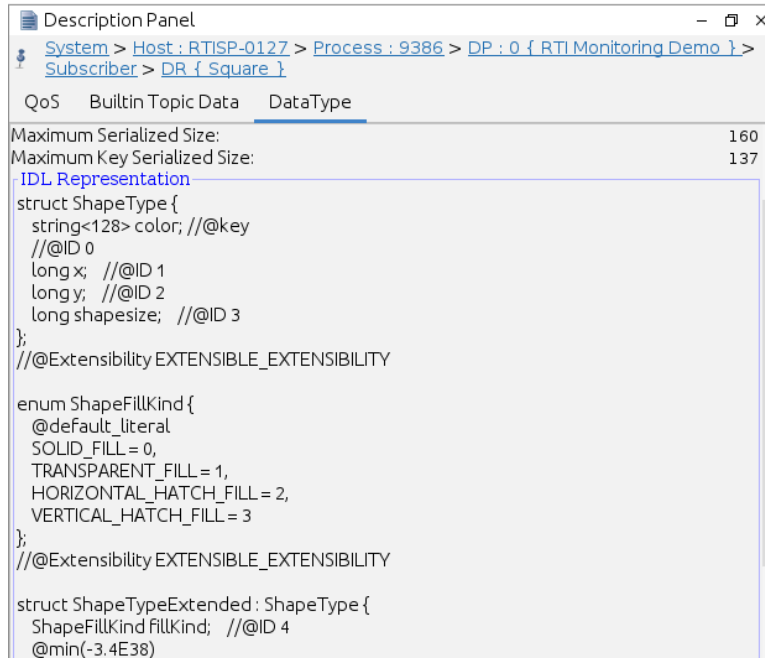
Description Panel

System > Host : RTISP-0127 > Process : 9386 > DP : 0 { RTI Monitoring Demo } > Subscriber > DR { Square }

QoS Builtin Topic Data DataType

Maximum Serialized Size: 160
Maximum Key Serialized Size: 137

IDL Representation

struct ShapeType {
string<128> color; //@key
//@ID 0
long x; //@ID 1
long y; //@ID 2
long shapesize; //@ID 3
};
//@Extensibility EXTENSIBLE_EXTENSIBILITY

enum ShapeFillKind {
@default_literal
SOLID_FILL = 0,
TRANSPARENT_FILL = 1,
HORIZONTAL_HATCH_FILL = 2,
VERTICAL_HATCH_FILL = 3
};
//@Extensibility EXTENSIBLE_EXTENSIBILITY

struct ShapeTypeExtended : ShapeType {
ShapeFillKind fillKind; //@ID 4
@min(-3.4E38)